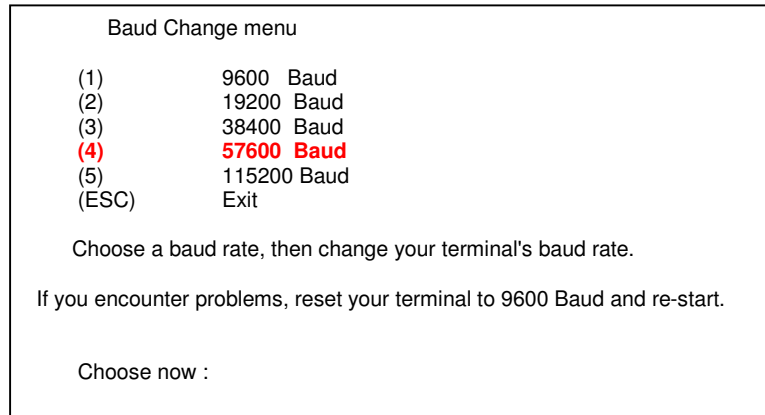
Baud Change menu

(1) 9600 Baud
(2) 19200 Baud
(3) 38400 Baud
(4) 57600 Baud
(5) 115200 Baud
(ESC) Exit

Choose a baud rate, then change your terminal's baud rate.

If you encounter problems, reset your terminal to 9600 Baud and re-start.

Choose now :